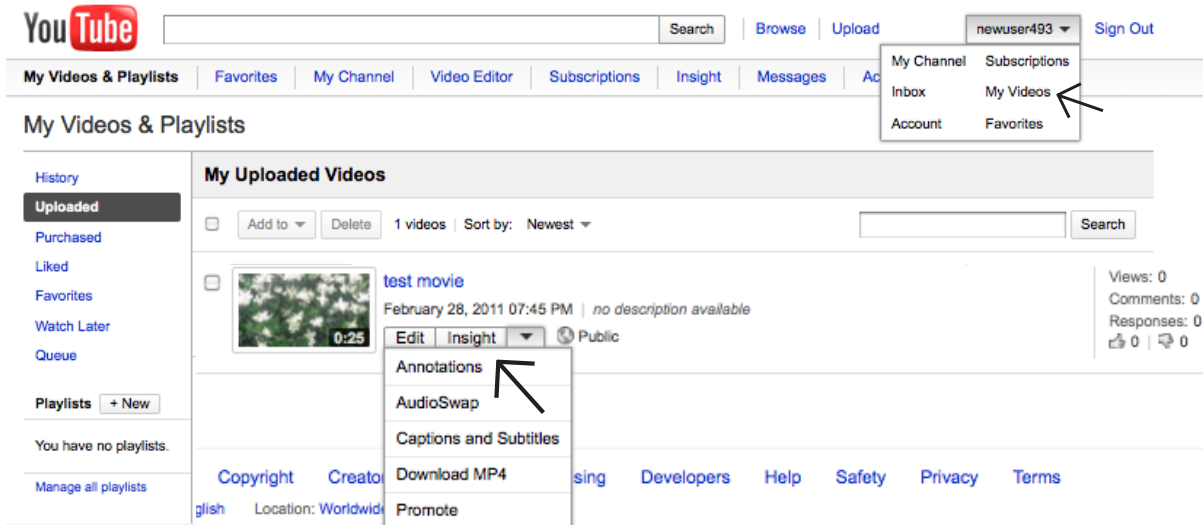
You Tube

Search

Browse | Upload

newuser493

Sign Out

My Channel
Subscriptions
Inbox
My Videos
Account
Favorites

My Videos & Playlists | Favorites | My Channel | Video Editor | Subscriptions | Insight | Messages | Ac

My Videos & Playlists

History
Uploaded
Purchased
Liked
Favorites
Watch Later
Queue

Playlists + New

You have no playlists.

Manage all playlists

My Uploaded Videos

Add to | Delete | 1 videos | Sort by: Newest

Search

test movie

February 28, 2011 07:45 PM | no description available

0:25

Edit | Insight | Public

Annotations
AudioSwap
Captions and Subtitles
Download MP4
Promote

Views: 0
Comments: 0
Responses: 0
0 | 0

Copyright Creato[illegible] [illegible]sing Developers Help Safety Privacy Terms

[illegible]glish Location: Worldwid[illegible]